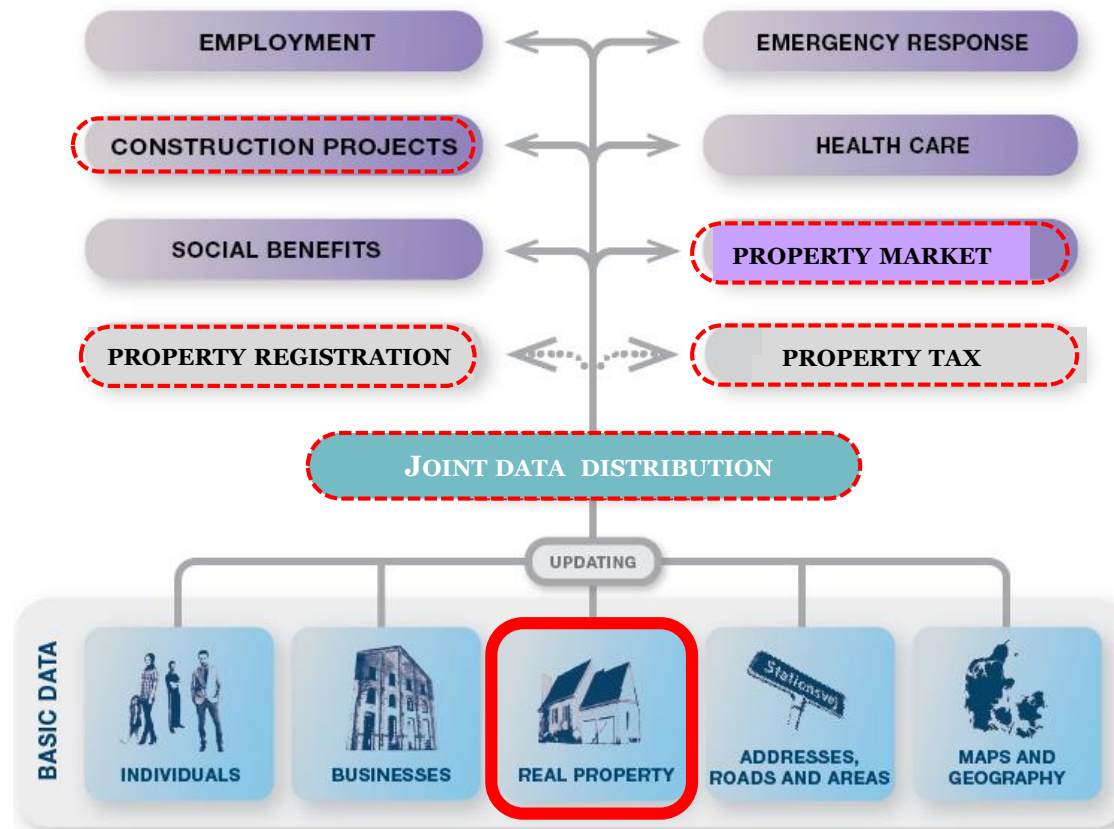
EMPLOYMENT

EMERGENCY RESPONSE

CONSTRUCTION PROJECTS

HEALTH CARE

SOCIAL BENEFITS

PROPERTY MARKET

PROPERTY REGISTRATION

PROPERTY TAX

JOINT DATA DISTRIBUTION

UPDATING

BASIC DATA

INDIVIDUALS

BUSINESSES

REAL PROPERTY

Stationsvej

ADDRESSES, ROADS AND AREAS

MAPS AND GEOGRAPHY